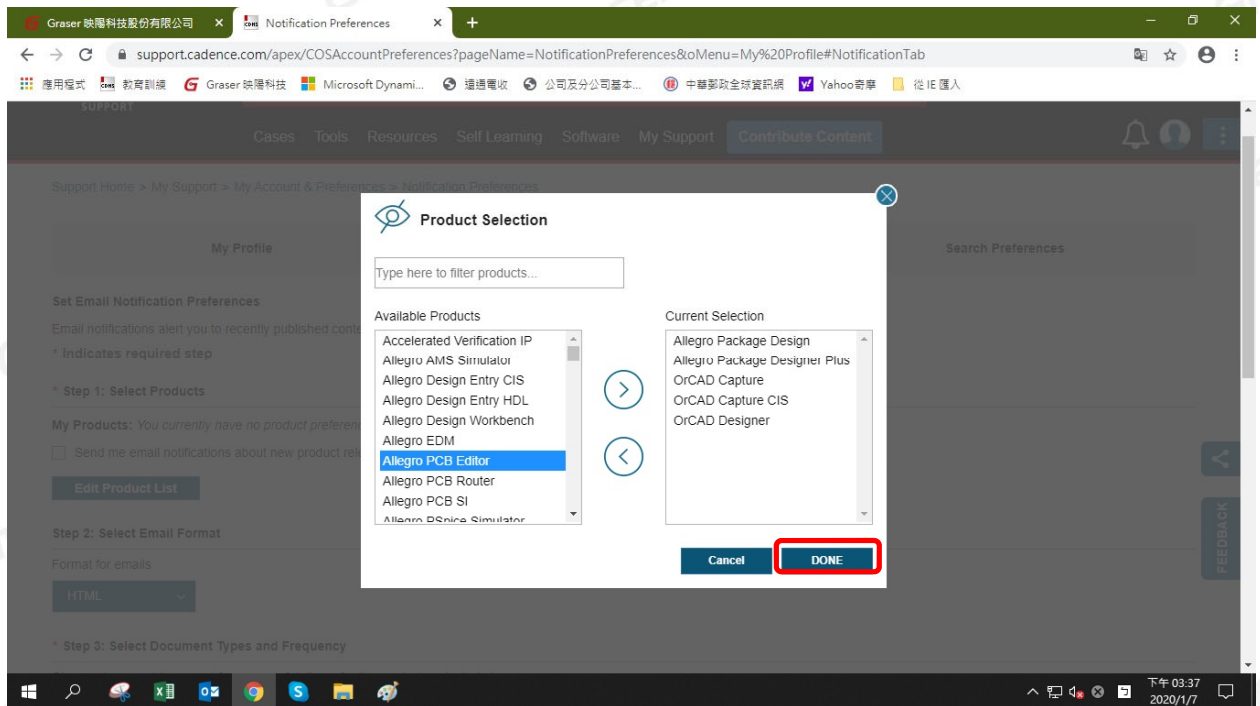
Graser 映陽科技股份有限公司 ×
Notification Preferences ×
+

support.cadence.com/apex/COSAccountPreferences?pageName=NotificationPreferences&oMenu=My%20Profile#NotificationTab

應用程式 教育訓練 Graser 映陽科技 Microsoft Dynami... 這週電收 公司及分公司基本... 中華郵政全球資訊網 Yahoo奇摩 從 IE 匯入

SUPPORT
Cases Tools Resources Self Learning Software My Support Contribute Content

Support Home > My Support > My Account & Preferences > Notification Preferences

My Profile
Search Preferences

Set Email Notification Preferences
Email notifications alert you to recently published conte
* Indicates required step
* Step 1: Select Products
My Products: You currently have no product preferen
Send me email notifications about new product rel
Edit Product List
Step 2: Select Email Format
Format for emails
HTML
* Step 3: Select Document Types and Frequency

Product Selection

Type here to filter products...

Available Products
Accelerated Verification IP
Allegro AMS Simulator
Allegro Design Entry CIS
Allegro Design Entry HDL
Allegro Design Workbench
Allegro EDM
Allegro PCB Editor
Allegro PCB Router
Allegro PCB SI
Allegro PSpice Simulator

Current Selection
Allegro Package Design
Allegro Package Designer Plus
OrCAD Capture
OrCAD Capture CIS
OrCAD Designer

Cancel
DONE

FEEDBACK

下午 03:37
2020/1/7